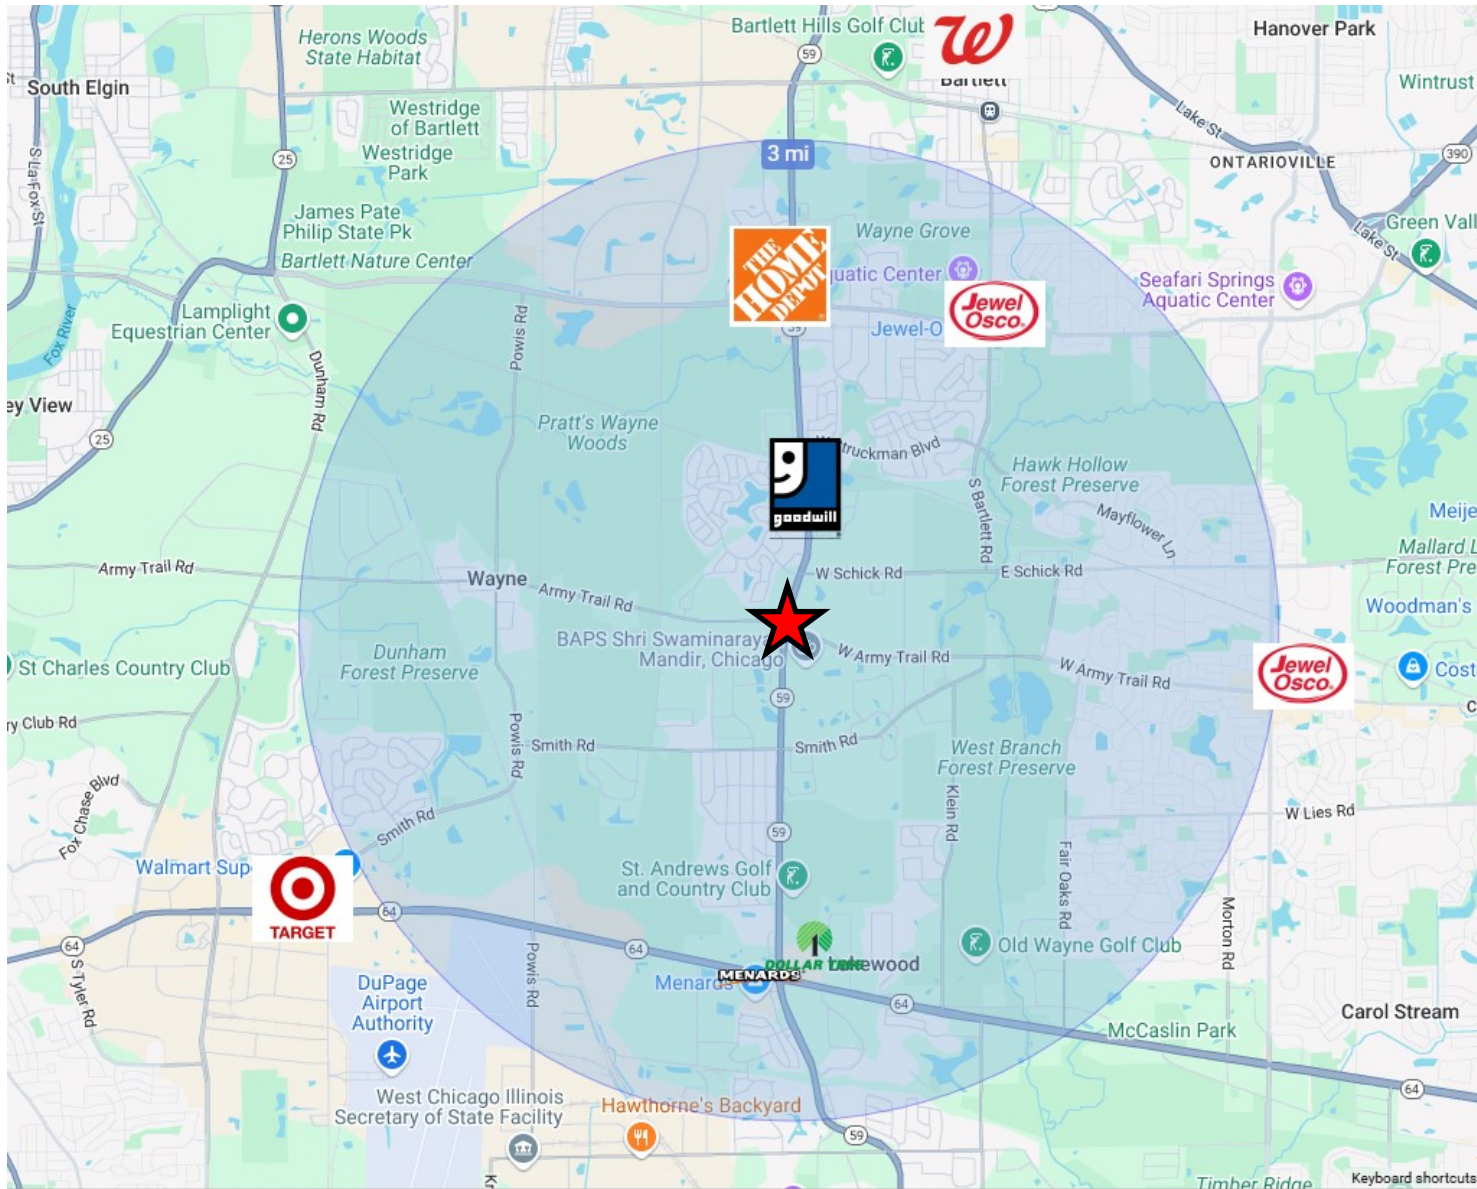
Herons Woods State Habitat
Bartlett Hills Golf Club
Bartlett
Hanover Park
Wintrust
South Elgin
Westridge of Bartlett
Westridge Park
25
59
3 mi
Lake St
ONTARIOVILLE
390
Green Vall
S LaFox St
James Pate Philip State Pk
Bartlett Nature Center
Wayne Grove
Aquatic Center
Seafari Springs Aquatic Center
Lake St
THE HOME DEPOT
Jewel Osco
Jewel-O
Lamplight Equestrian Center
Fox River
Dunham Rd
Powis Rd
ey View
25
Pratt's Wayne Woods
Struckman Blvd
goodwill
Hawk Hollow Forest Preserve
S Bartlett Rd
Mayflower Ln
Meije
Mallard L Forest Pre
Army Trail Rd
Wayne
Army Trail Rd
W Schick Rd
E Schick Rd
Woodman's
BAPS Shri Swaminarayan Mandir, Chicago
W Army Trail Rd
W Army Trail Rd
Jewel Osco
Cost
Dunham Forest Preserve
St Charles Country Club
ry Club Rd
59
Powis Rd
Smith Rd
Smith Rd
West Branch Forest Preserve
Klein Rd
W Lies Rd
Fox Chase Blvd
Smith Rd
59
Fair Oaks Rd
Morton Rd
Walmart Sup
TARGET
St. Andrews Golf and Country Club
64
64
Old Wayne Golf Club
DOLLAR TREE
Lakewood
64
S Tyler Rd
MENARDS
Menards
64
Powis Rd
Carol Stream
DuPage Airport Authority
McCaslin Park
64
West Chicago Illinois Secretary of State Facility
Hawthorne's Backyard
59
Keyboard shortcuts
Timber Ridge